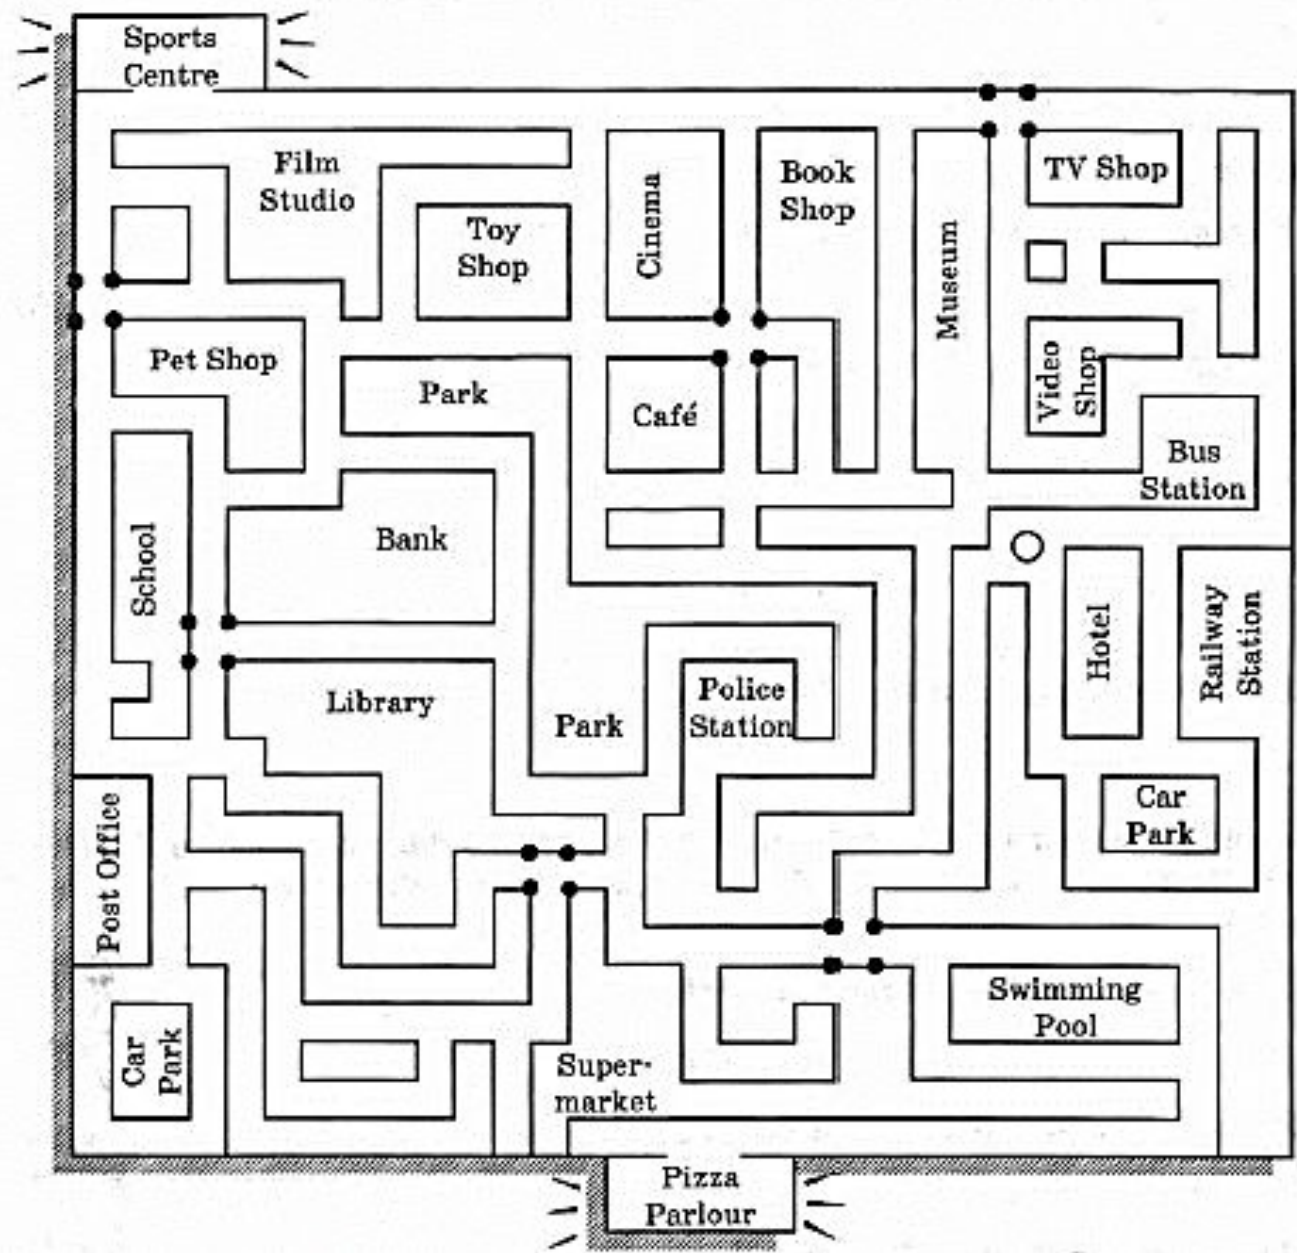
Sports Centre

Film Studio

Toy Shop

Cinema

Book Shop

Museum

TV Shop

Pet Shop

Park

Café

Video Shop

Bus Station

School

Bank

Hotel

Railway Station

Library

Park

Police Station

Car Park

Post Office

Swimming Pool

Car Park

Supermarket

Pizza Parlour